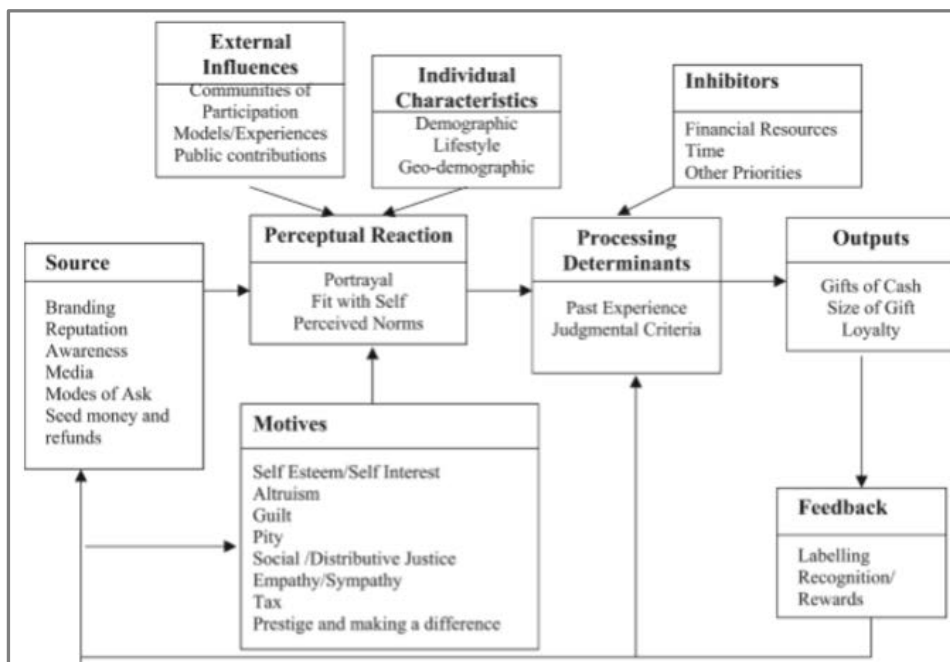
External Influences
Communities of Participation
Models/Experiences
Public contributions

Individual Characteristics
Demographic
Lifestyle
Geo-demographic

Inhibitors
Financial Resources
Time
Other Priorities

Source
Branding
Reputation
Awareness
Media
Modes of Ask
Seed money and refunds

Perceptual Reaction
Portrayal
Fit with Self
Perceived Norms

Processing Determinants
Past Experience
Judgmental Criteria

Outputs
Gifts of Cash
Size of Gift
Loyalty

Motives
Self Esteem/Self Interest
Altruism
Guilt
Pity
Social /Distributive Justice
Empathy/Sympathy
Tax
Prestige and making a difference

Feedback
Labelling
Recognition/
Rewards